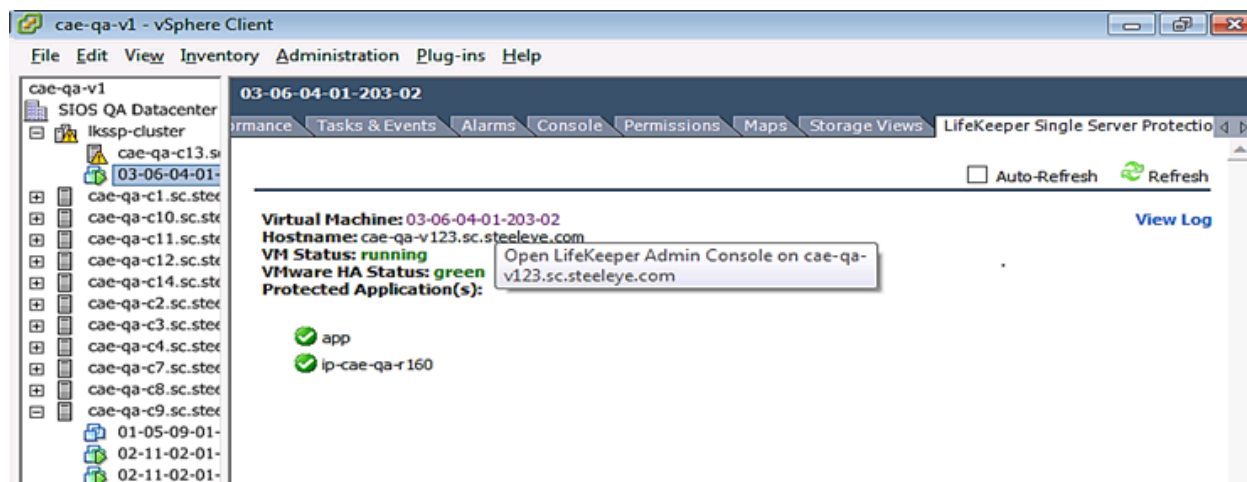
cae-qa-v1 - vSphere Client

File Edit View Inventory Administration Plug-ins Help

cae-qa-v1
SIOS QA Datacenter
lkssp-cluster
cae-qa-c13.s
03-06-04-01-
cae-qa-c1.sc.ste
cae-qa-c10.sc.ste
cae-qa-c11.sc.ste
cae-qa-c12.sc.ste
cae-qa-c14.sc.ste
cae-qa-c2.sc.ste
cae-qa-c3.sc.ste
cae-qa-c4.sc.ste
cae-qa-c7.sc.ste
cae-qa-c8.sc.ste
cae-qa-c9.sc.ste
01-05-09-01-
02-11-02-01-
02-11-02-01-

03-06-04-01-203-02

rmance Tasks & Events Alarms Console Permissions Maps Storage Views LifeKeeper Single Server Protectio

Auto-Refresh Refresh

Virtual Machine: 03-06-04-01-203-02
Hostname: cae-qa-v123.sc.steeleye.com
VM Status: running
VMware HA Status: green
Protected Application(s):

Open LifeKeeper Admin Console on cae-qa-v123.sc.steeleye.com

View Log

app
ip-cae-qa-r160